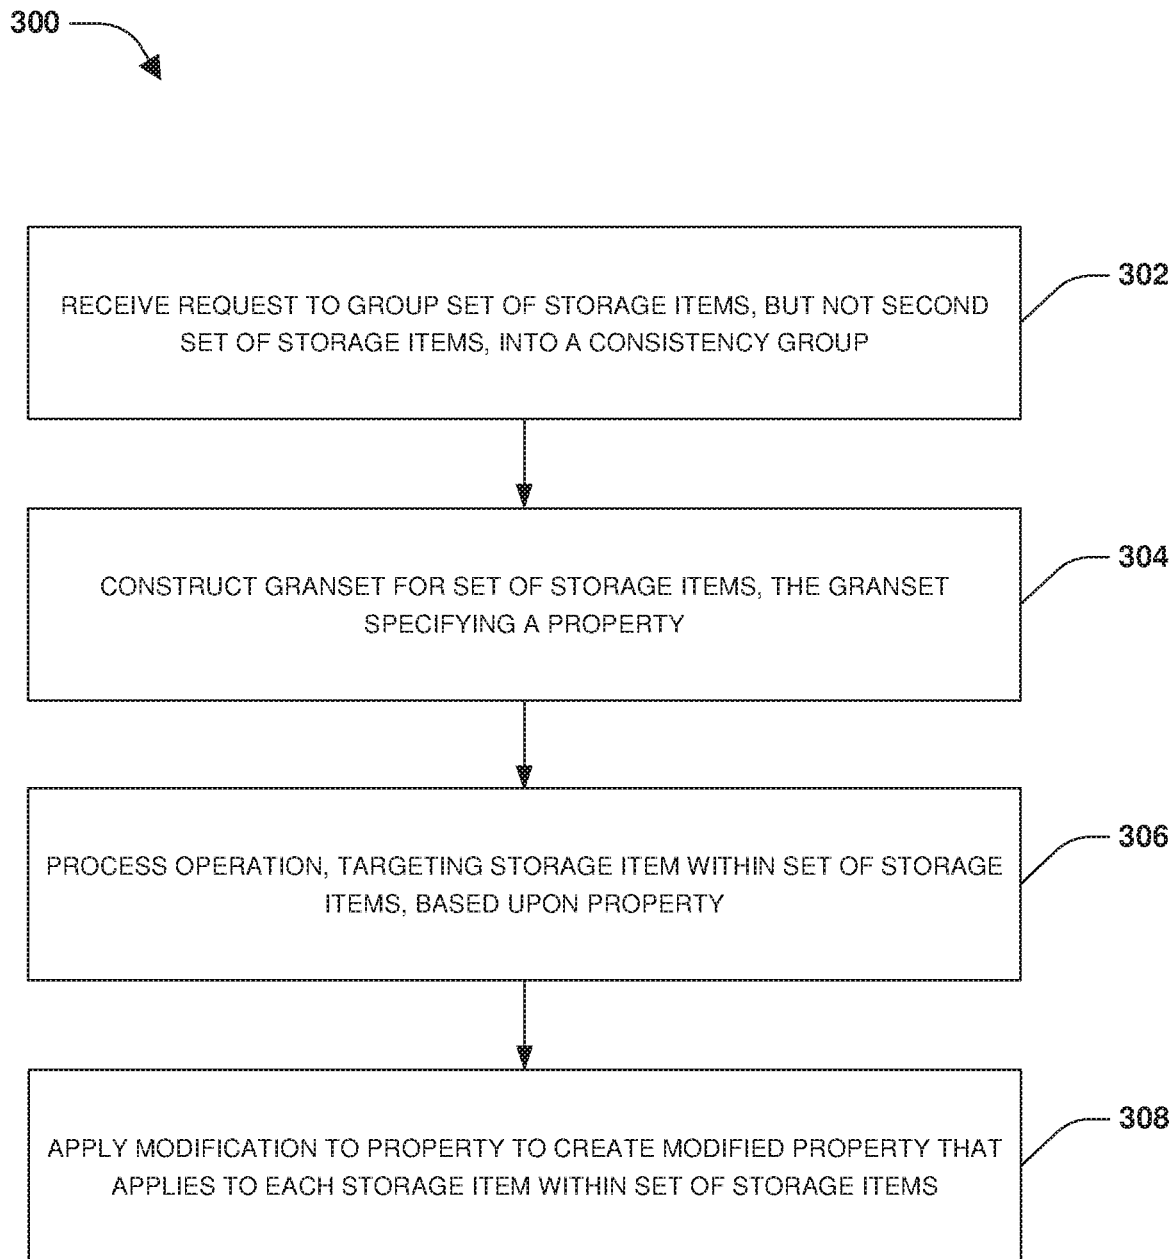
300

RECEIVE REQUEST TO GROUP SET OF STORAGE ITEMS, BUT NOT SECOND SET OF STORAGE ITEMS, INTO A CONSISTENCY GROUP

302

CONSTRUCT GRANSET FOR SET OF STORAGE ITEMS, THE GRANSET SPECIFYING A PROPERTY

304

PROCESS OPERATION, TARGETING STORAGE ITEM WITHIN SET OF STORAGE ITEMS, BASED UPON PROPERTY

306

APPLY MODIFICATION TO PROPERTY TO CREATE MODIFIED PROPERTY THAT APPLIES TO EACH STORAGE ITEM WITHIN SET OF STORAGE ITEMS

308